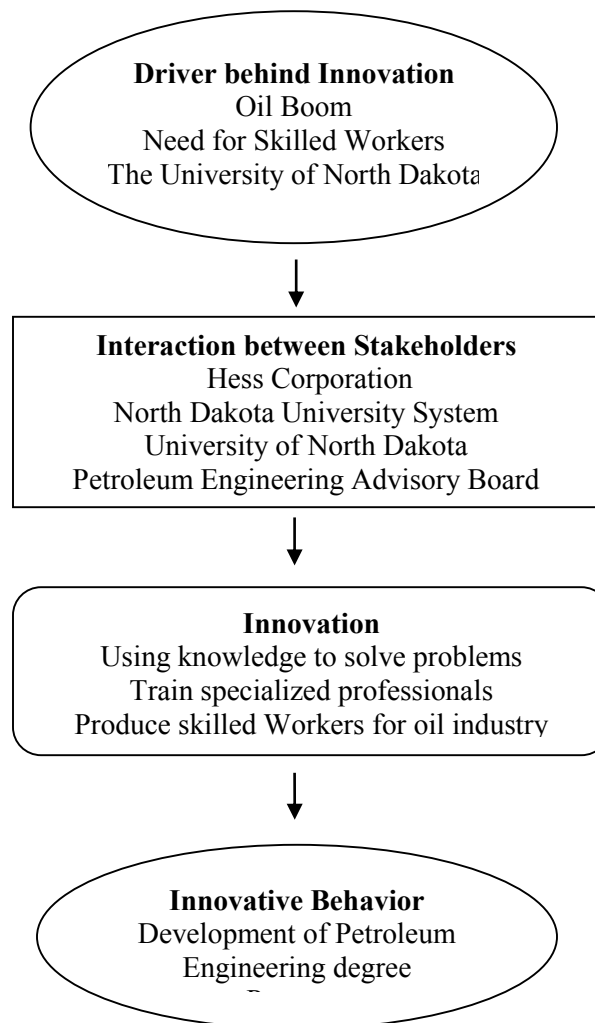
**Driver behind Innovation**
Oil Boom
Need for Skilled Workers
The University of North Dakota

**Interaction between Stakeholders**
Hess Corporation
North Dakota University System
University of North Dakota
Petroleum Engineering Advisory Board

**Innovation**
Using knowledge to solve problems
Train specialized professionals
Produce skilled Workers for oil industry

**Innovative Behavior**
Development of Petroleum
Engineering degree
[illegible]